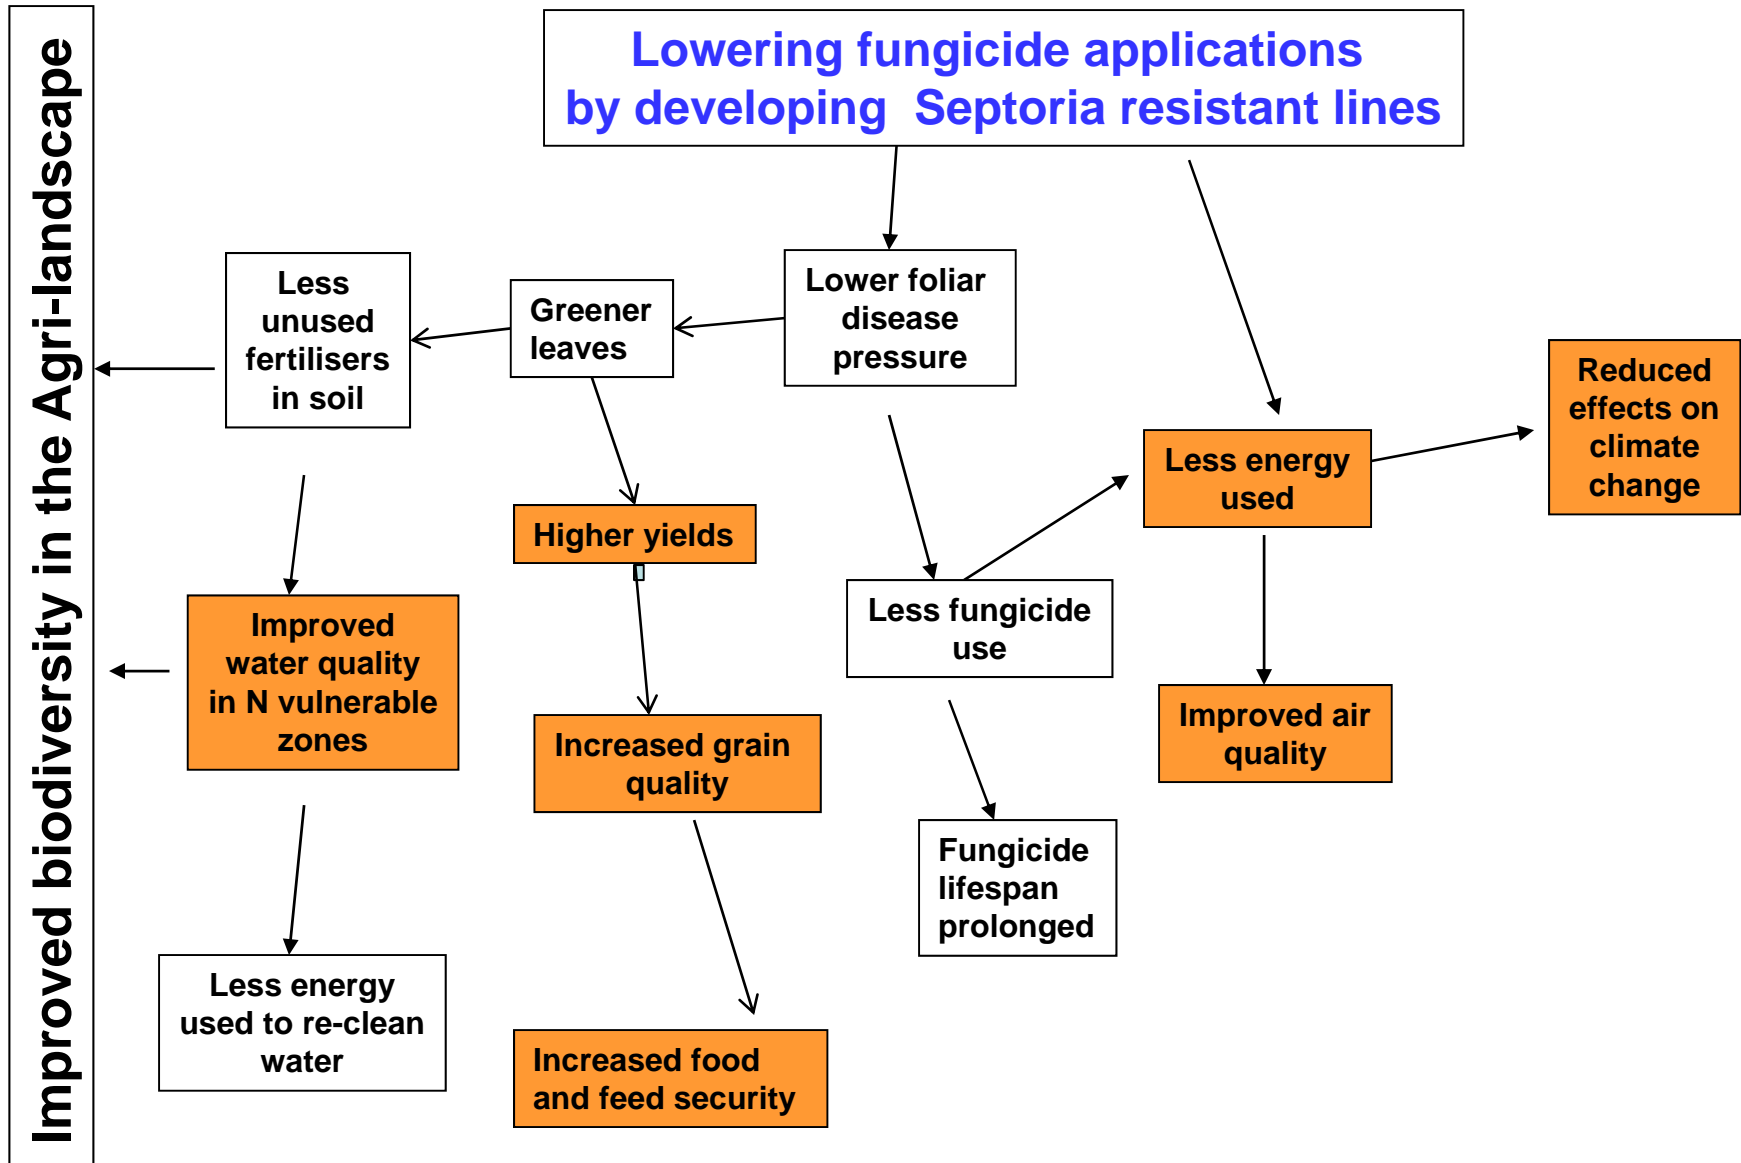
Lowering fungicide applications by developing Septoria resistant lines

Improved biodiversity in the Agri-landscape

Less unused fertilisers in soil

Greener leaves

Lower foliar disease pressure

Reduced effects on climate change

Less energy used

Higher yields

Less fungicide use

Improved water quality in N vulnerable zones

Increased grain quality

Improved air quality

Fungicide lifespan prolonged

Less energy used to re-clean water

Increased food and feed security